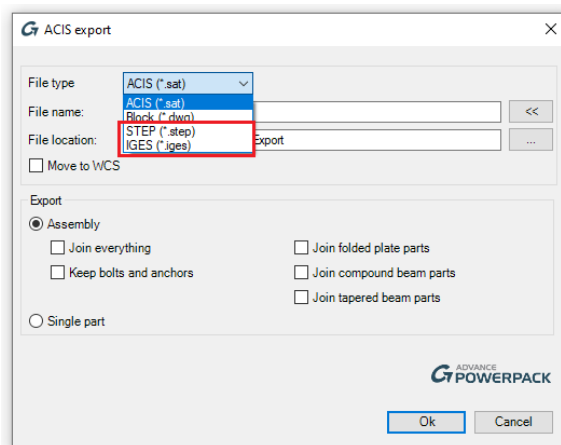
ACIS export

File type ACIS (*.sat)
ACIS (*.sat)
Block (*.dwg)
STEP (*.step)
IGES (*.iges)

File name: <<

File location: Export ...

Move to WCS

Export

Assembly

Join everything

Keep bolts and anchors

Join folded plate parts

Join compound beam parts

Join tapered beam parts

Single part

ADVANCE POWERPACK

Ok

Cancel